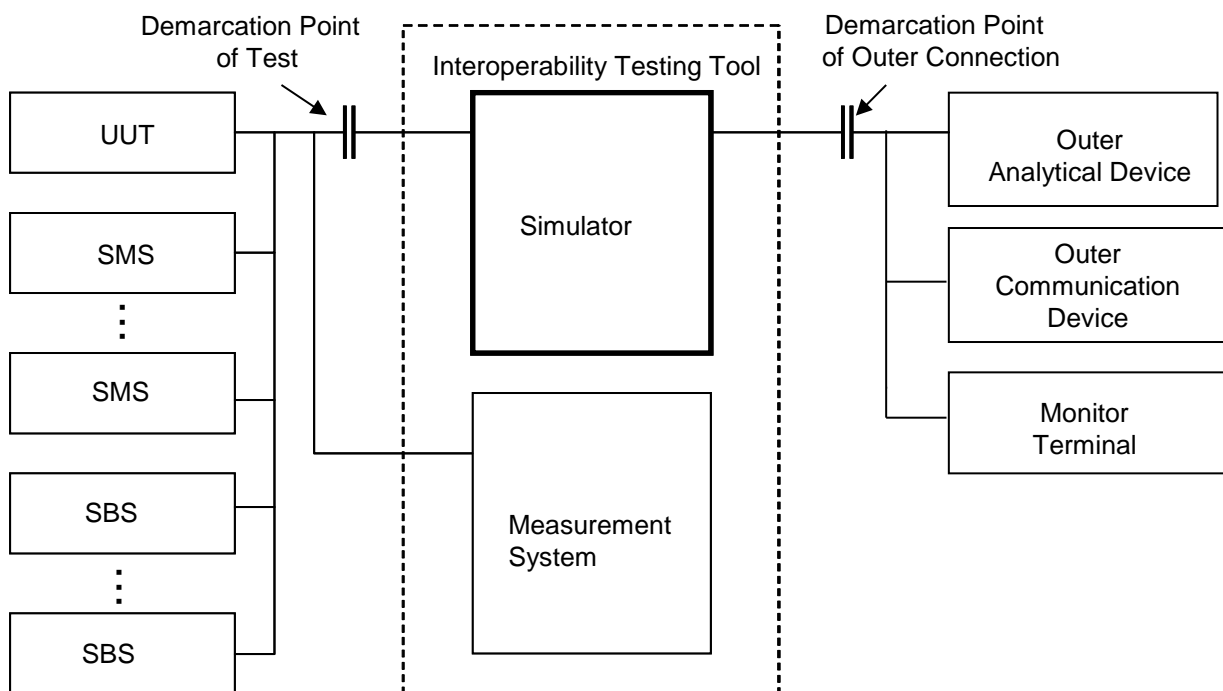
Demarcation Point of Test

Interoperability Testing Tool

Demarcation Point of Outer Connection

UUT

SMS

⋮

SMS

SBS

⋮

SBS

Simulator

Measurement System

Outer Analytical Device

Outer Communication Device

Monitor Terminal